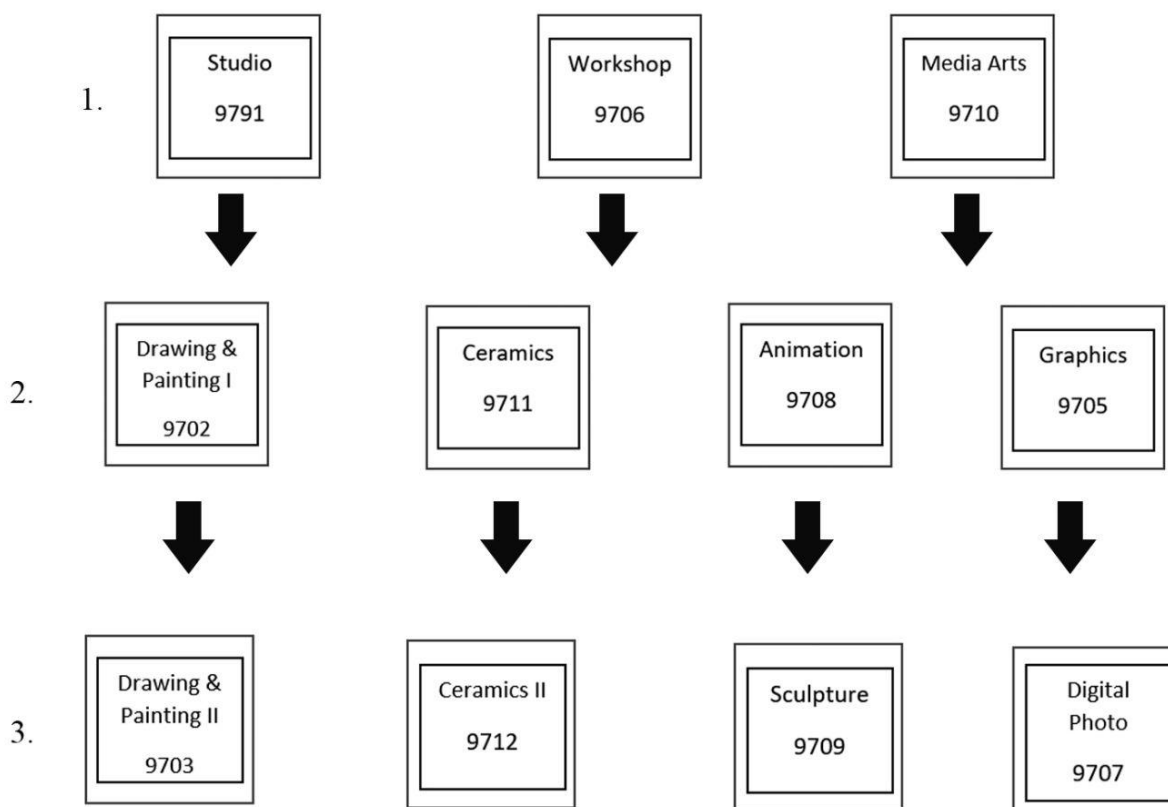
1.

Studio
9791

Workshop
9706

Media Arts
9710

2.

Drawing & Painting I
9702

Ceramics
9711

Animation
9708

Graphics
9705

3.

Drawing & Painting II
9703

Ceramics II
9712

Sculpture
9709

Digital Photo
9707